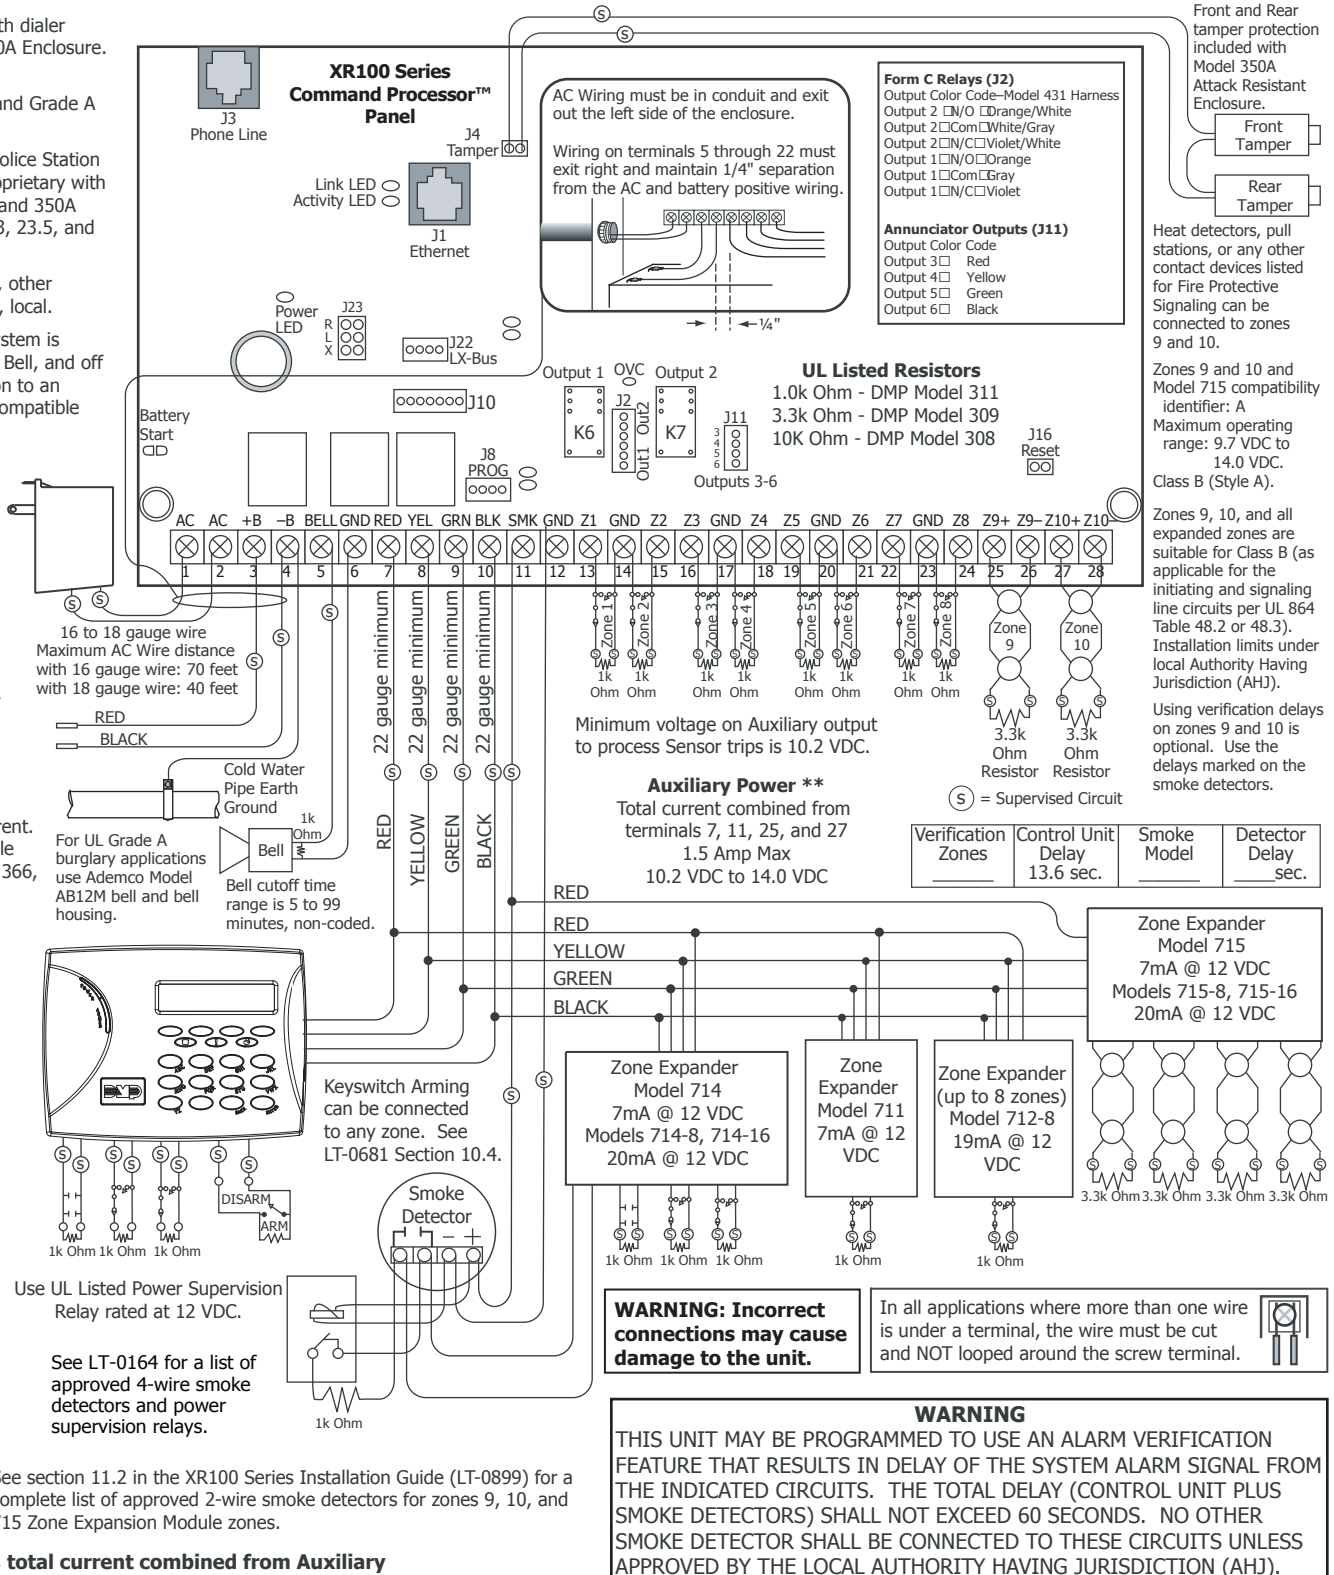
th dialer
0A Enclosure.

and Grade A

olice Station
oprietary with
and 350A
3, 23.5, and

, other
, local.

stem is
Bell, and off
on to an
ompatible

XR100 Series
Command Processor™
Panel

J3
Phone Line

J4
Tamper

Link LED
Activity LED

J1
Ethernet

Power
LED

J23
R
L
X

J22
LX-Bus

J10

Battery
Start

J8
PROG

AC Wiring must be in conduit and exit out the left side of the enclosure.

Wiring on terminals 5 through 22 must exit right and maintain 1/4" separation from the AC and battery positive wiring.

¼"

Form C Relays (J2)
Output Color Code–Model 431 Harness
Output 2 N/O Orange/White
Output 2 Com White/Gray
Output 2 N/C Violet/White
Output 1 N/O Orange
Output 1 Com Gray
Output 1 N/C Violet

Annunciator Outputs (J11)
Output Color Code
Output 3 Red
Output 4 Yellow
Output 5 Green
Output 6 Black

Front and Rear tamper protection included with Model 350A Attack Resistant Enclosure.

Front Tamper

Rear Tamper

Heat detectors, pull stations, or any other contact devices listed for Fire Protective Signaling can be connected to zones 9 and 10.

Zones 9 and 10 and Model 715 compatibility identifier: A
Maximum operating range: 9.7 VDC to 14.0 VDC.
Class B (Style A).

Zones 9, 10, and all expanded zones are suitable for Class B (as applicable for the initiating and signaling line circuits per UL 864 Table 48.2 or 48.3). Installation limits under local Authority Having Jurisdiction (AHJ).

Using verification delays on zones 9 and 10 is optional. Use the delays marked on the smoke detectors.

Output 1 OVC Output 2
K6 J2 Out2 Out1 K7
J11 3 4 5 6
Outputs 3-6

UL Listed Resistors
1.0k Ohm - DMP Model 311
3.3k Ohm - DMP Model 309
10K Ohm - DMP Model 308

J16
Reset

AC AC +B −B BELL GND RED YEL GRN BLK SMK GND Z1 GND Z2 Z3 GND Z4 Z5 GND Z6 Z7 GND Z8 Z9+ Z9− Z10+ Z10−
1 2 3 4 5 6 7 8 9 10 11 12 13 14 15 16 17 18 19 20 21 22 23 24 25 26 27 28

16 to 18 gauge wire
Maximum AC Wire distance
with 16 gauge wire: 70 feet
with 18 gauge wire: 40 feet

22 gauge minimum
22 gauge minimum
22 gauge minimum
22 gauge minimum

Zone 1 Zone 2 Zone 3 Zone 4 Zone 5 Zone 6 Zone 7 Zone 8
1k Ohm 1k Ohm 1k Ohm 1k Ohm 1k Ohm 1k Ohm 1k Ohm 1k Ohm

Zone 9 Zone 10
3.3k Ohm Resistor 3.3k Ohm Resistor

Minimum voltage on Auxiliary output to process Sensor trips is 10.2 VDC.

RED
BLACK

Cold Water Pipe Earth Ground

S = Supervised Circuit

rent.
le
366,

For UL Grade A burglary applications use Ademco Model AB12M bell and bell housing.

Bell
1k Ohm

Bell cutoff time range is 5 to 99 minutes, non-coded.

RED YELLOW GREEN BLACK

Auxiliary Power **
Total current combined from terminals 7, 11, 25, and 27
1.5 Amp Max
10.2 VDC to 14.0 VDC

| Verification Zones | Control Unit Delay 13.6 sec. | Smoke Model | Detector Delay ____sec. |
|---|---|---|---|

RED
RED
YELLOW
GREEN
BLACK

Zone Expander
Model 715
7mA @ 12 VDC
Models 715-8, 715-16
20mA @ 12 VDC

Keyswitch Arming can be connected to any zone. See LT-0681 Section 10.4.

Zone Expander
Model 714
7mA @ 12 VDC
Models 714-8, 714-16
20mA @ 12 VDC

Zone
Expander
Model 711
7mA @ 12
VDC

Zone Expander
(up to 8 zones)
Model 712-8
19mA @ 12
VDC

3.3k Ohm 3.3k Ohm 3.3k Ohm 3.3k Ohm

DISARM
ARM
1k Ohm 1k Ohm 1k Ohm

Smoke Detector

1k Ohm 1k Ohm 1k Ohm
1k Ohm
1k Ohm

Use UL Listed Power Supervision Relay rated at 12 VDC.

See LT-0164 for a list of approved 4-wire smoke detectors and power supervision relays.

1k Ohm

WARNING: Incorrect connections may cause damage to the unit.

In all applications where more than one wire is under a terminal, the wire must be cut and NOT looped around the screw terminal.

WARNING
THIS UNIT MAY BE PROGRAMMED TO USE AN ALARM VERIFICATION FEATURE THAT RESULTS IN DELAY OF THE SYSTEM ALARM SIGNAL FROM THE INDICATED CIRCUITS. THE TOTAL DELAY (CONTROL UNIT PLUS SMOKE DETECTORS) SHALL NOT EXCEED 60 SECONDS. NO OTHER SMOKE DETECTOR SHALL BE CONNECTED TO THESE CIRCUITS UNLESS APPROVED BY THE LOCAL AUTHORITY HAVING JURISDICTION (AHJ).

ee section 11.2 in the XR100 Series Installation Guide (LT-0899) for a omplete list of approved 2-wire smoke detectors for zones 9, 10, and 715 Zone Expansion Module zones.

total current combined from Auxiliary